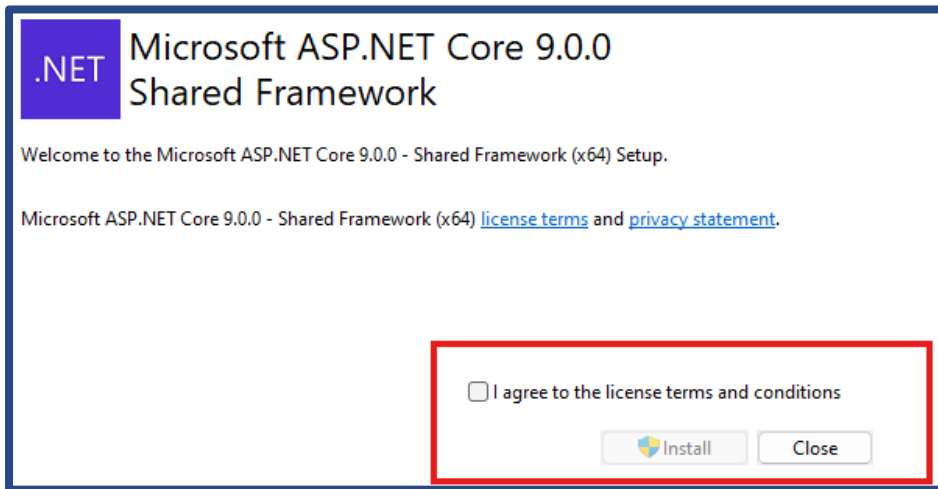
.NET

Microsoft ASP.NET Core 9.0.0 Shared Framework

Welcome to the Microsoft ASP.NET Core 9.0.0 - Shared Framework (x64) Setup.

Microsoft ASP.NET Core 9.0.0 - Shared Framework (x64) license terms and privacy statement.

I agree to the license terms and conditions

Install

Close